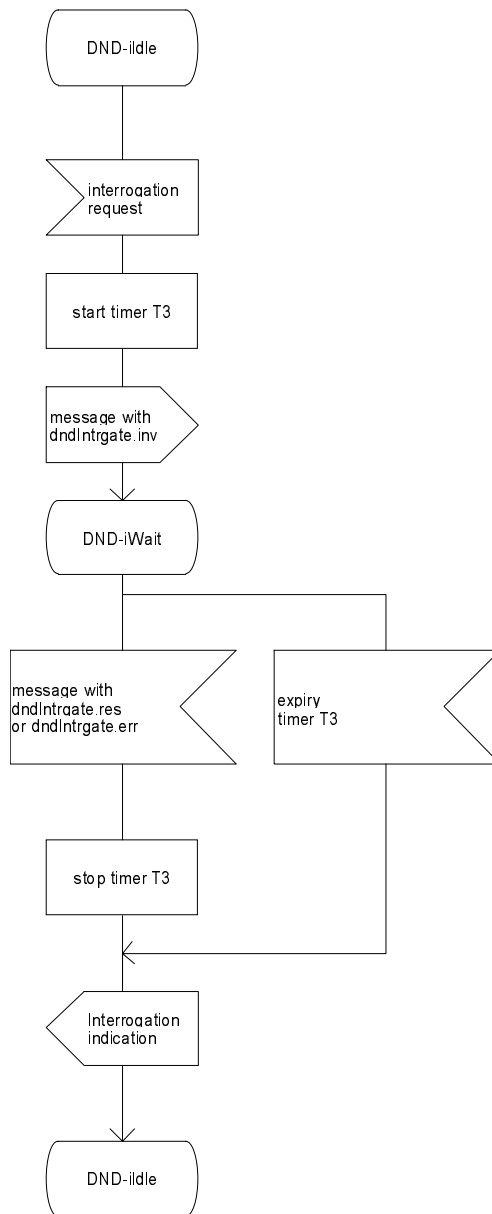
DND-iIdle

interrogation request

start timer T3

message with dndIntrgate.inv

DND-iWait

message with dndIntrgate.res or dndIntrgate.err

expiry timer T3

stop timer T3

Interrogation indication

DND-iIdle